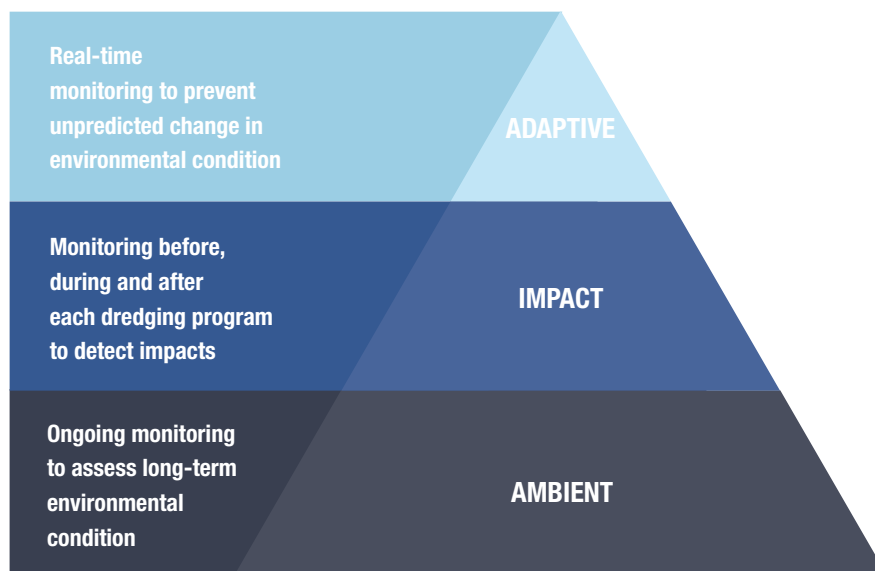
Real-time monitoring to prevent unpredicted change in environmental condition

ADAPTIVE

Monitoring before, during and after each dredging program to detect impacts

IMPACT

Ongoing monitoring to assess long-term environmental condition

AMBIENT